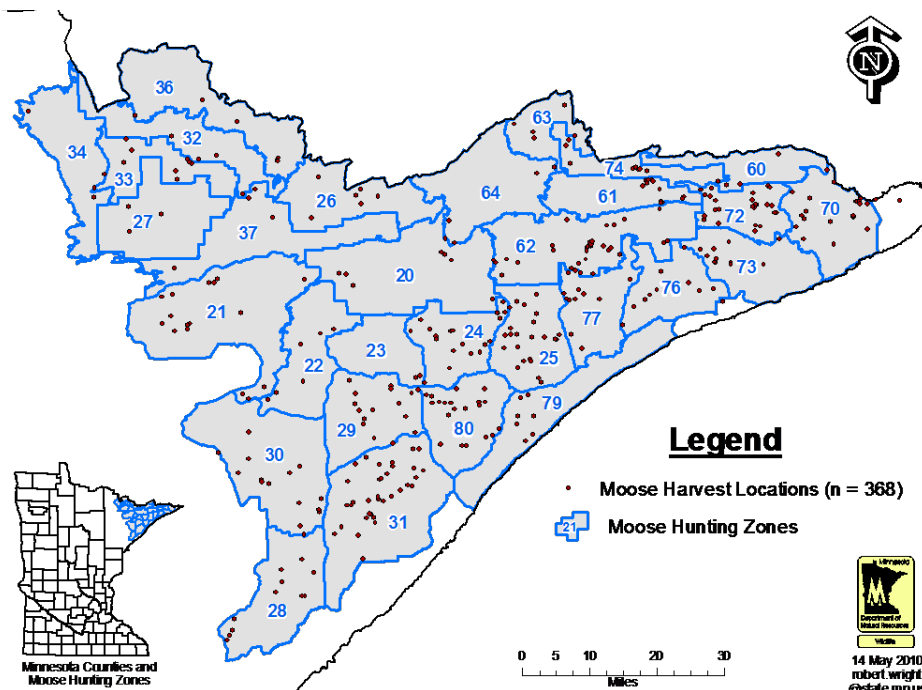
N

36
34
32
33
27
37
26
63
74
60
64
61
72
70
62
73
20
76
21
24
77
25
22
23
79
29
80
30
31
28

Legend
Moose Harvest Locations (n = 368)
21 Moose Hunting Zones

Minnesota Counties and Moose Hunting Zones

0 5 10 20 30
Miles

Minnesota Department of Natural Resources
Wildlife

14 May 2010
robert.wright
@state.mn.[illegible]